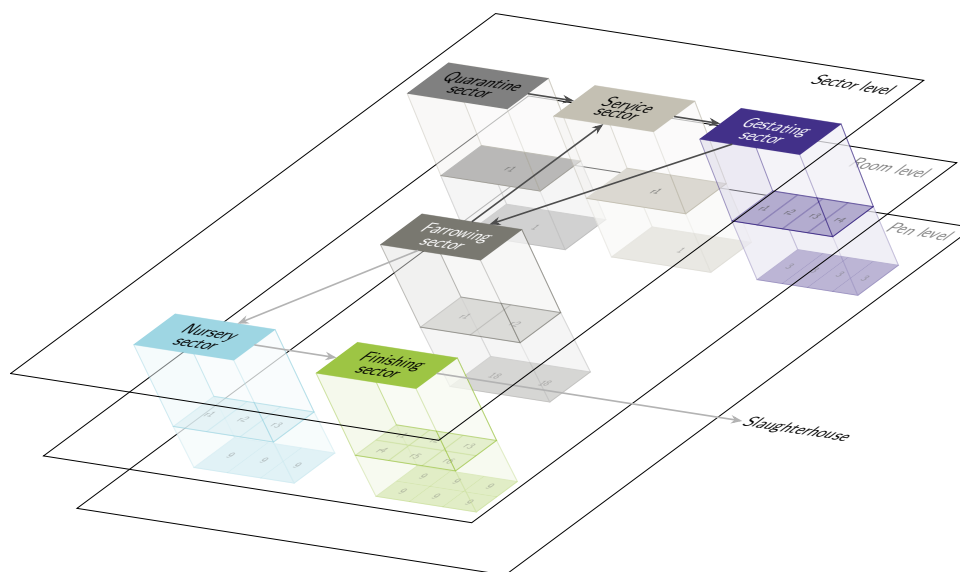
Sector level

Room level

Pen level

Quarantine sector

Service sector

Gestating sector

Farrowing sector

Nursery sector

Finishing sector

Slaughterhouse

r1

r1

r1 r2 r3 r4

r1 r2

r1 r2 r3

r1 r2 r3

Slaughterhouse